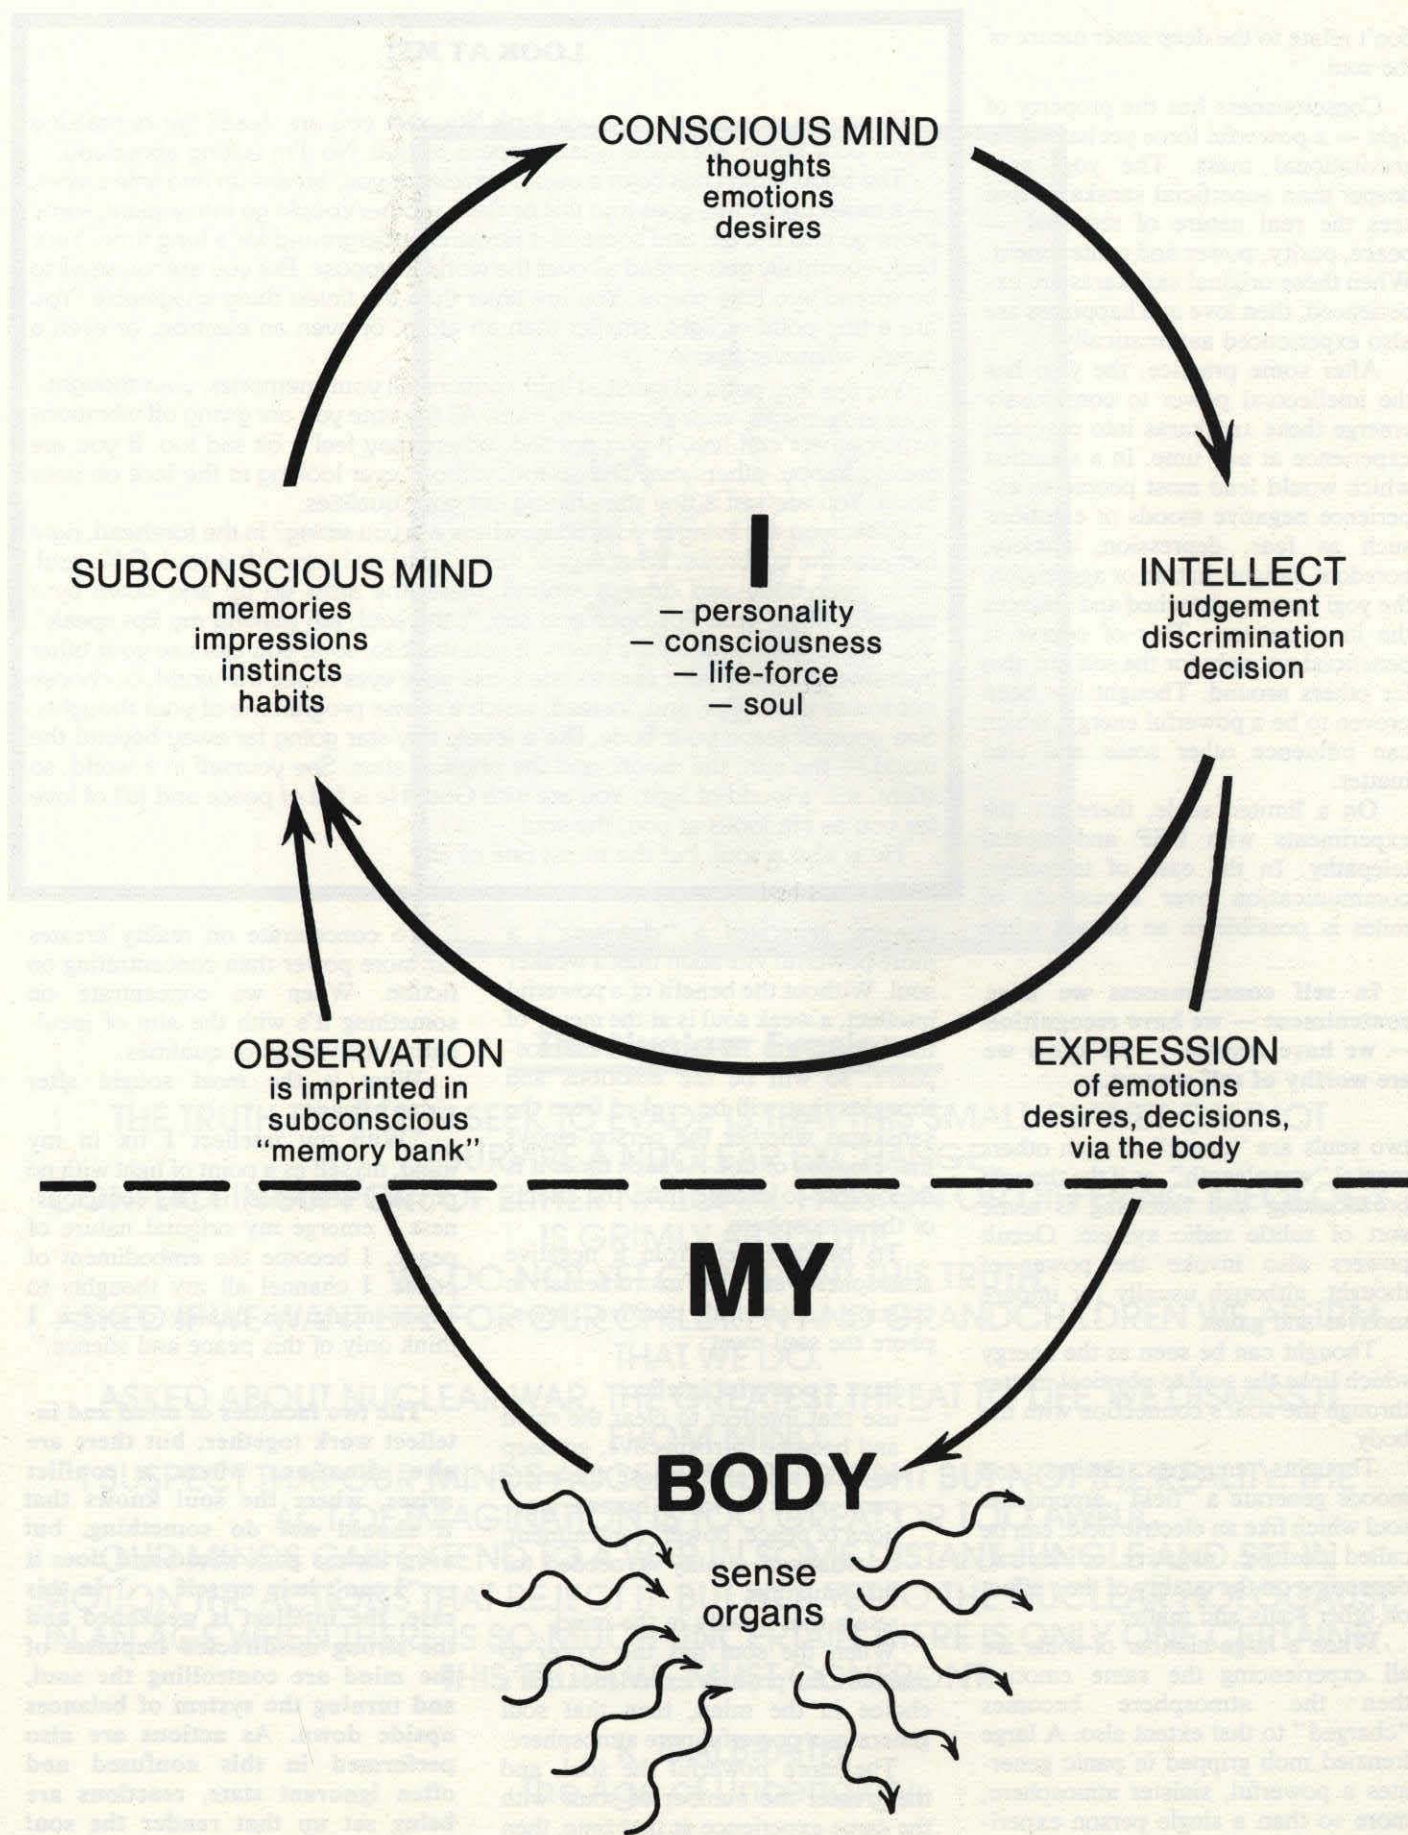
CONSCIOUS MIND
thoughts
emotions
desires

SUBCONSCIOUS MIND
memories
impressions
instincts
habits

I
— personality
— consciousness
— life-force
— soul

INTELLECT
judgement
discrimination
decision

OBSERVATION
is imprinted in
subconscious
"memory bank"

EXPRESSION
of emotions
desires, decisions,
via the body

MY

BODY

sense
organs